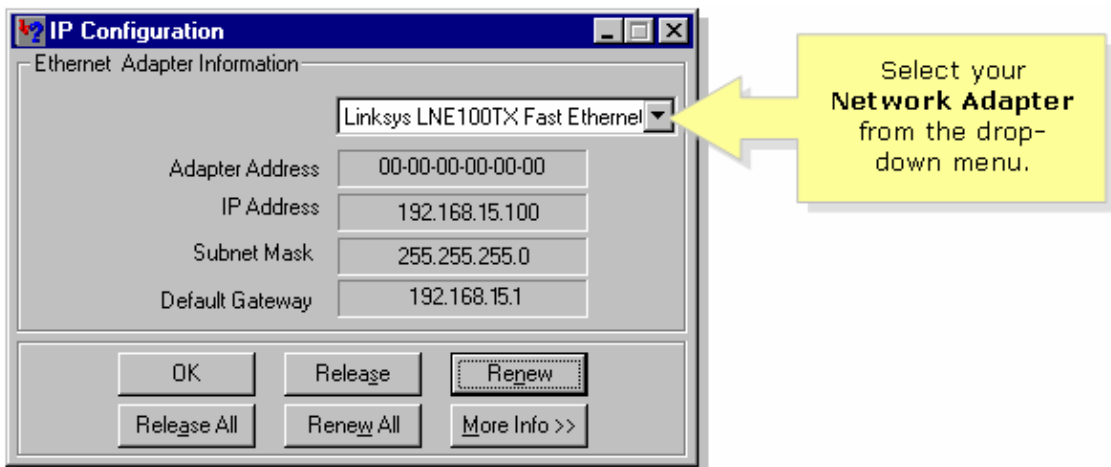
IP Configuration

Ethernet Adapter Information

Linksys LNE100TX Fast Ethernet

Adapter Address 00-00-00-00-00-00

IP Address 192.168.15.100

Subnet Mask 255.255.255.0

Default Gateway 192.168.15.1

OK Release Renew

Release All Renew All More Info >>

Select your **Network Adapter** from the drop-down menu.